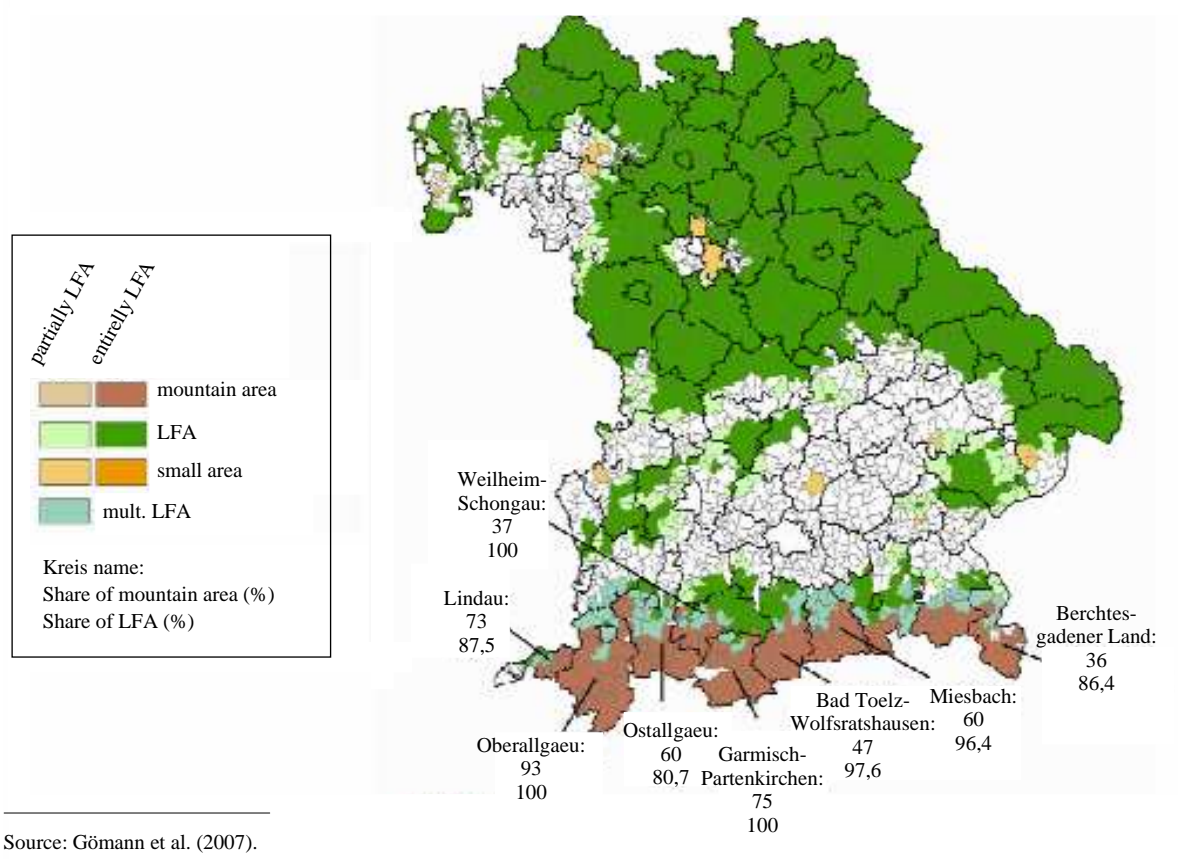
partially LFA
entirelly LFA

mountain area
LFA
small area
mult. LFA

Kreis name:
Share of mountain area (%)
Share of LFA (%)

Weilheim-Schongau:
37
100

Lindau:
73
87,5

Berchtesgadener Land:
36
86,4

Bad Toelz-Wolfsratshausen:
47
97,6

Miesbach:
60
96,4

Oberallgaeu:
93
100

Ostallgaeu:
60
80,7

Garmisch-Partenkirchen:
75
100

Source: Gömann et al. (2007).